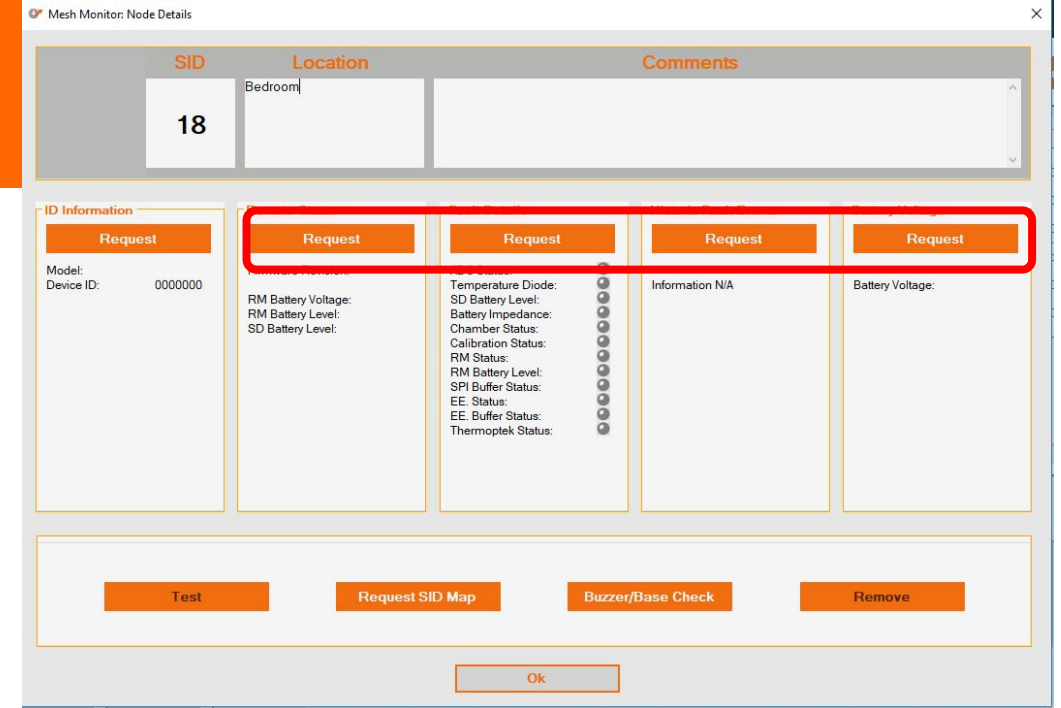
Mesh Monitor: Node Details

SID

Location

Comments

18

Bedroom

ID Information

Request

Model:
Device ID: 0000000

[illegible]

Request

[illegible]

RM Battery Voltage:
RM Battery Level:
SD Battery Level:

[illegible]

Request

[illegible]
Temperature Diode:
SD Battery Level:
Battery Impedance:
Chamber Status:
Calibration Status:
RM Status:
RM Battery Level:
SPI Buffer Status:
EE. Status:
EE. Buffer Status:
Thermoptek Status:

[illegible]

Request

Information N/A

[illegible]

Request

Battery Voltage:

Test

Request SID Map

Buzzer/Base Check

Remove

Ok